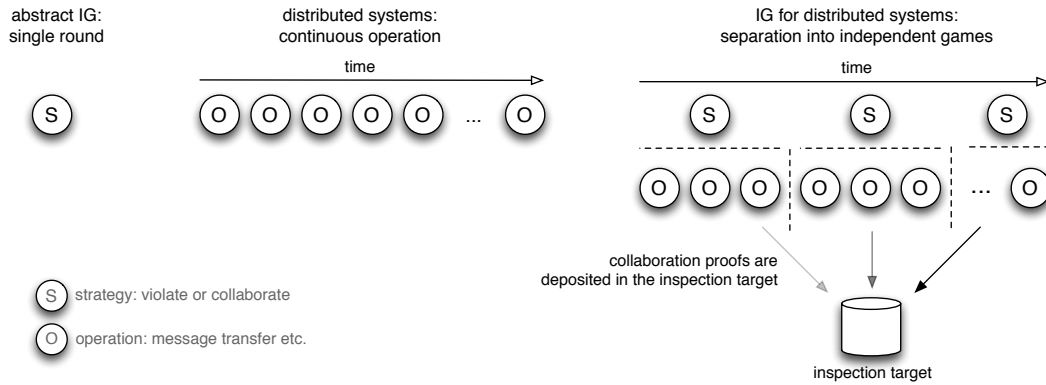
abstract IG:
single round

distributed systems:
continuous operation

IG for distributed systems:
separation into independent games

time

S

O O O O O ... O

time

S S S

O O O O O O ... O

collaboration proofs are deposited in the inspection target

inspection target

S strategy: violate or collaborate

O operation: message transfer etc.